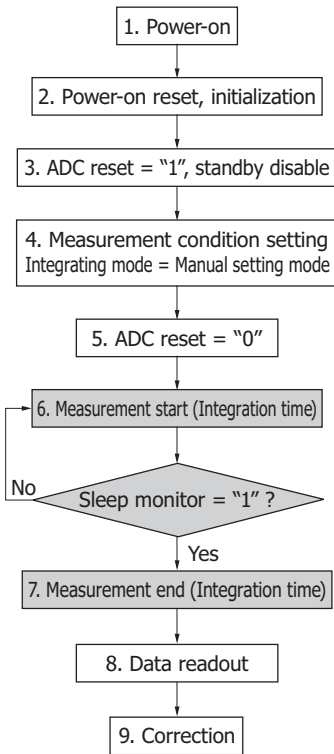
1. Power-on

2. Power-on reset, initialization

3. ADC reset = "1", standby disable

4. Measurement condition setting
Integrating mode = Manual setting mode

5. ADC reset = "0"

6. Measurement start (Integration time)

No

Sleep monitor = "1" ?

Yes

7. Measurement end (Integration time)

8. Data readout

9. Correction